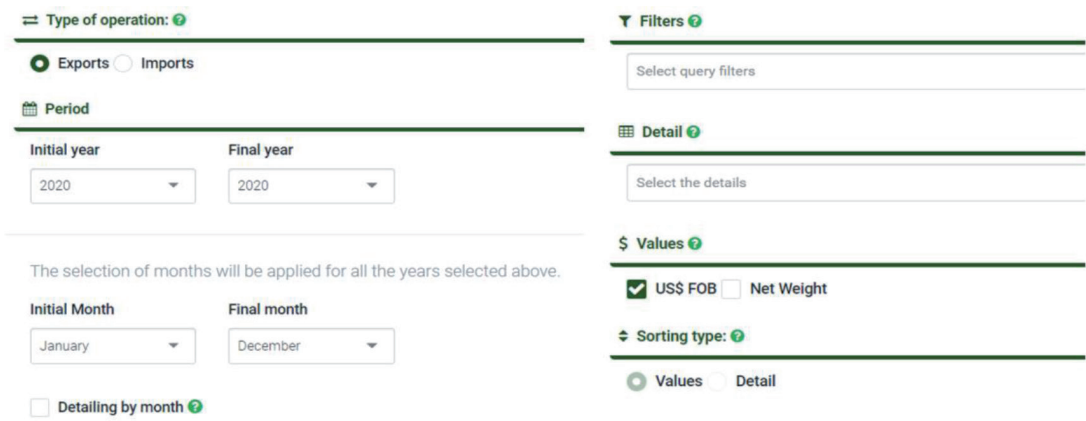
Type of operation:

Exports Imports

Period

Initial year

2020

Final year

2020

The selection of months will be applied for all the years selected above.

Initial Month

January

Final month

December

Detailing by month

Filters

Select query filters

Detail

Select the details

$ Values

US$ FOB Net Weight

Sorting type:

Values Detail